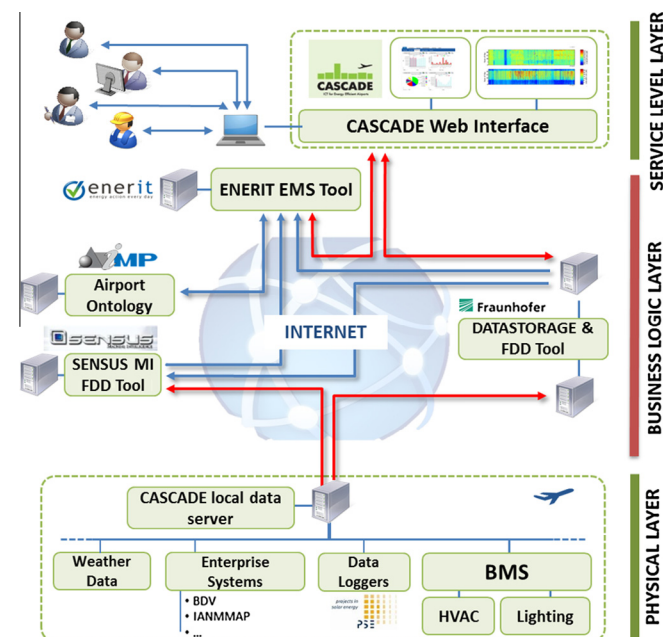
SERVICE LEVEL LAYER

CASCADE
ICT for Energy Efficient Airports

CASCADE Web Interface

enerit
energy action every day

ENERIT EMS Tool

IMP

Airport Ontology

INTERNET

Fraunhofer

DATASTORAGE & FDD Tool

SENSUS

SENSUS MI FDD Tool

BUSINESS LOGIC LAYER

CASCADE local data server

Weather Data

Enterprise Systems

• BDV
• IANMMAP
• ...

Data Loggers

projects in solar energy
PSE

BMS

HVAC

Lighting

PHYSICAL LAYER